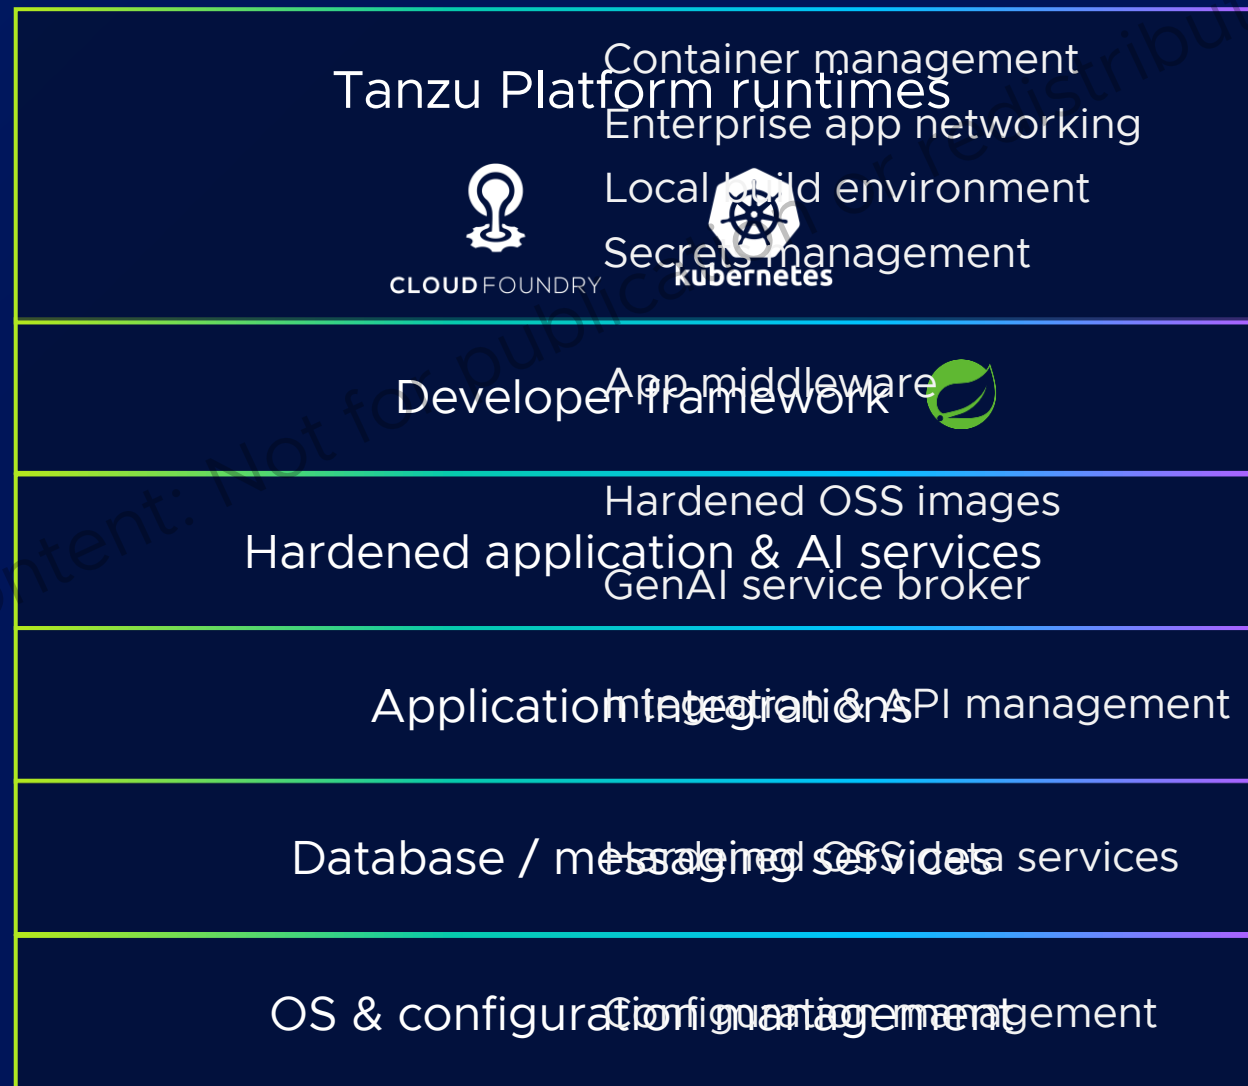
Tanzu Platform runtimes

Container management
Enterprise app networking
Local build environment
Secrets management

CLOUD FOUNDRY
kubernetes

Developer framework

App middleware

Hardened application & AI services

Hardened OSS images
GenAI service broker

Application integrations

Integration & API management

Database / messaging services

Hardened OSS data services

OS & configuration management

Configuration management

Content: Not for publication or redistribution